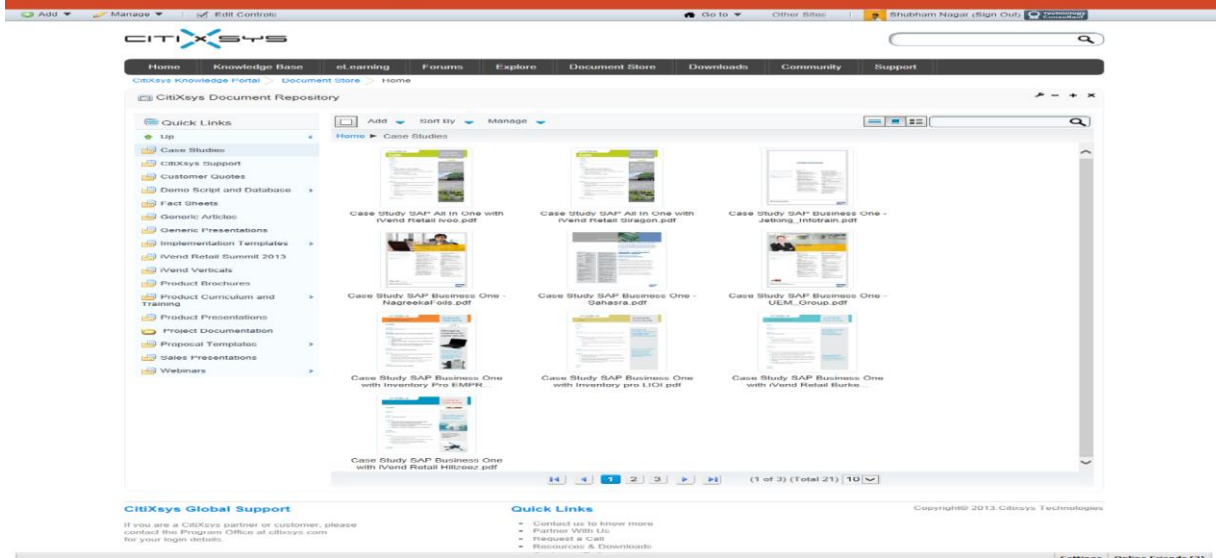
Add ▾ Manage ▾ Edit Controls

Go to ▾ Other Sites Shubham Nagar (Sign Out) Technology Consultant

CITIXSYS

Home Knowledge Base eLearning Forums Explore Document Store Downloads Community Support

CitiXsys Knowledge Portal > Document Store > Home

CitiXsys Document Repository

Quick Links

Up
Case Studies
CitiXsys Support
Customer Quotes
Demo Script and Database
Fact Sheets
Generic Articles
Generic Presentations
Implementation Templates
iVend Retail Summit 2013
iVend Verticals
Product Brochures
Product Curriculum and Training
Product Presentations
Project Documentation
Proposal Templates
Sales Presentations
Webinars

Add Sort By Manage

Home ▸ Case Studies

Case Study SAP All In One with iVend Retail Ivoo.pdf

Case Study SAP All In One with iVend Retail Siragon.pdf

Case Study SAP Business One - Jetking_Infotrain.pdf

Case Study SAP Business One - NagreekaFoils.pdf

Case Study SAP Business One - Sahasra.pdf

Case Study SAP Business One - UEM_Group.pdf

Case Study SAP Business One with Inventory Pro EMPR...

Case Study SAP Business One with Inventory pro LIOI.pdf

Case Study SAP Business One with iVend Retail Burke...

Case Study SAP Business One with iVend Retail Hillzeez.pdf

1 2 3 (1 of 3) (Total 21) 10

CitiXsys Global Support

If you are a CitiXsys partner or customer, please contact the Program Office at citixsys.com for your login details.

Quick Links

Contact us to know more
Partner With Us
Request a Call
Resources & Downloads

Copyright© 2013 Citixsys Technologies

Settings Online Friends (3)